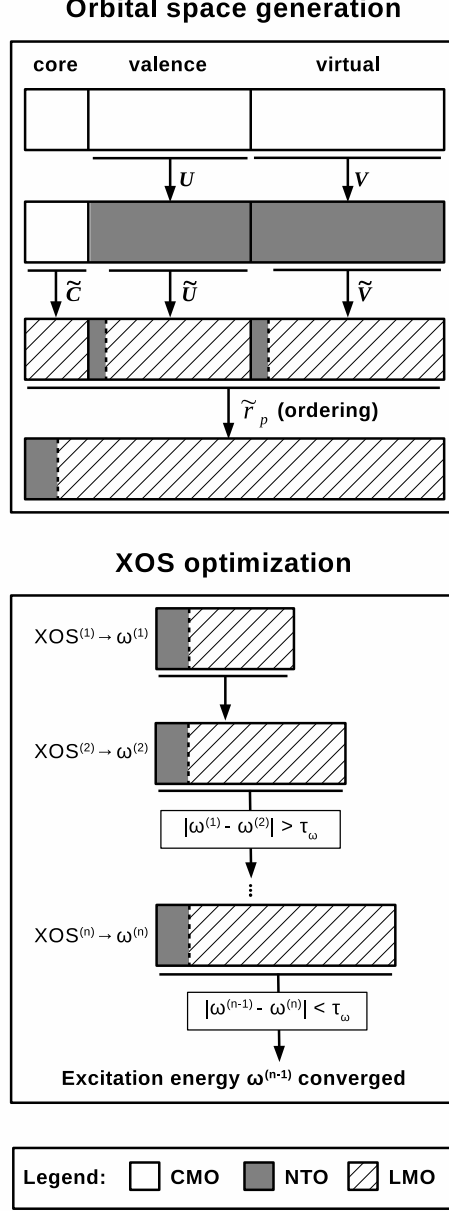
Orbital space generation

core valence virtual

$U$

$V$

$\widetilde{C}$

$\widetilde{U}$

$\widetilde{V}$

$\widetilde{r}_p$ (ordering)

XOS optimization

$XOS^{(1)} \rightarrow \omega^{(1)}$

$XOS^{(2)} \rightarrow \omega^{(2)}$

$|\omega^{(1)} - \omega^{(2)}| > \tau_\omega$

$XOS^{(n)} \rightarrow \omega^{(n)}$

$|\omega^{(n-1)} - \omega^{(n)}| < \tau_\omega$

Excitation energy $\omega^{(n-1)}$ converged

Legend: CMO NTO LMO